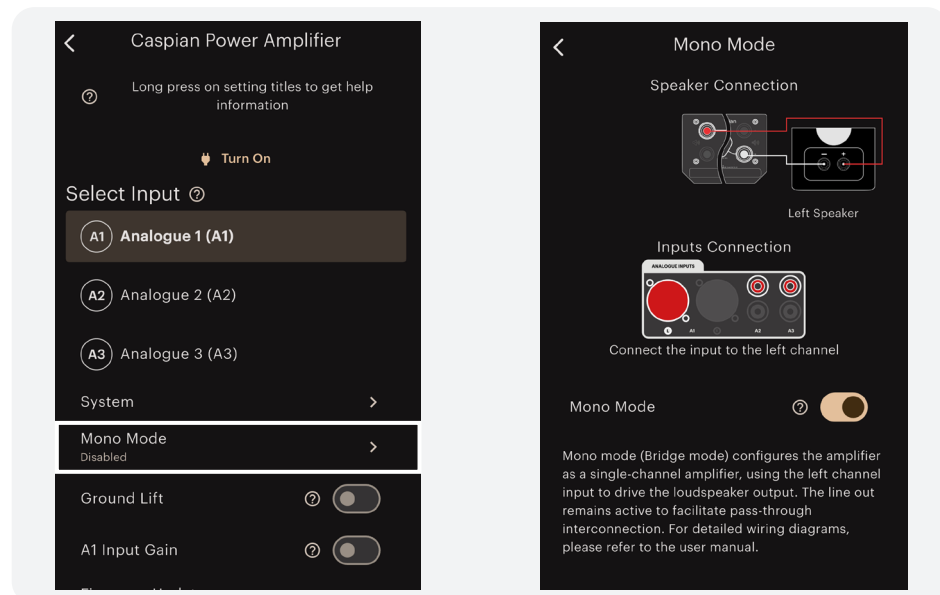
Caspian Power Amplifier

Long press on setting titles to get help information

Turn On

Select Input

A1 Analogue 1 (A1)

A2 Analogue 2 (A2)

A3 Analogue 3 (A3)

System

Mono Mode
Disabled

Ground Lift

A1 Input Gain

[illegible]

Mono Mode

Speaker Connection

Left Speaker

Inputs Connection

ANALOGUE INPUTS

A1 A2 A3

Connect the input to the left channel

Mono Mode

Mono mode (Bridge mode) configures the amplifier as a single-channel amplifier, using the left channel input to drive the loudspeaker output. The line out remains active to facilitate pass-through interconnection. For detailed wiring diagrams, please refer to the user manual.